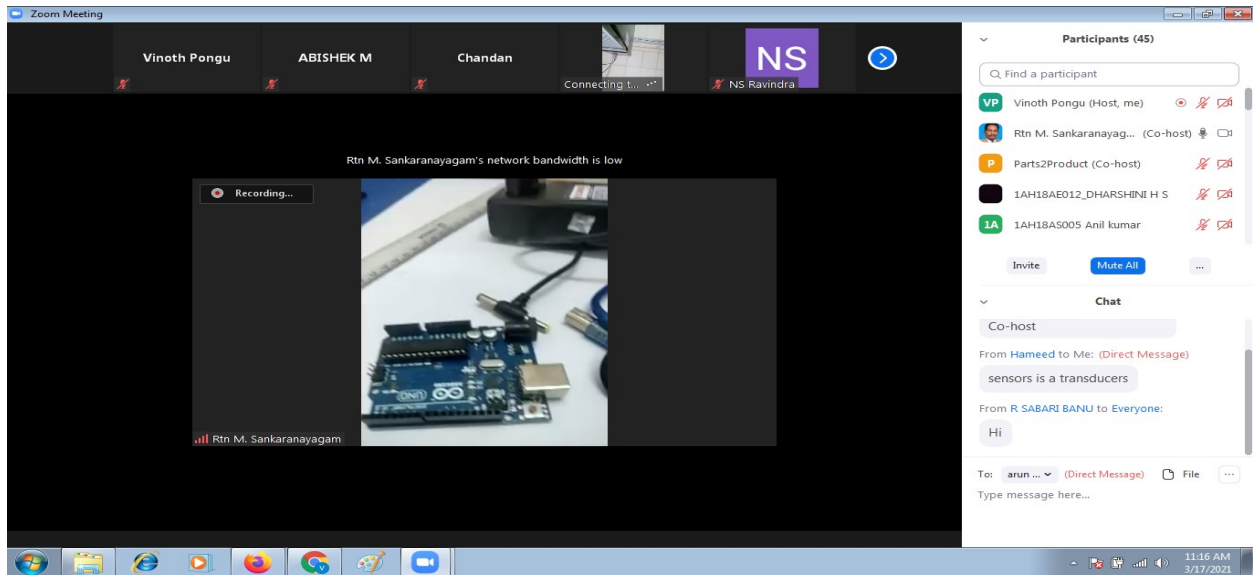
Zoom Meeting

Vinoth Pongu

ABISHEK M

Chandan

Connecting t...

NS

NS Ravindra

Rtn M. Sankaranayagam's network bandwidth is low

Recording...

UNO

Rtn M. Sankaranayagam

Participants (45)

Find a participant

VP Vinoth Pongu (Host, me)

Rtn M. Sankaranayag... (Co-host)

P Parts2Product (Co-host)

1AH18AE012_DHARSHINI H S

1A 1AH18AS005 Anil kumar

Invite

Mute All

...

Chat

Co-host

From Hameed to Me: (Direct Message)

sensors is a transducers

From R SABARI BANU to Everyone:

Hi

To: arun ... (Direct Message) File ...

Type message here...

11:16 AM
3/17/2021